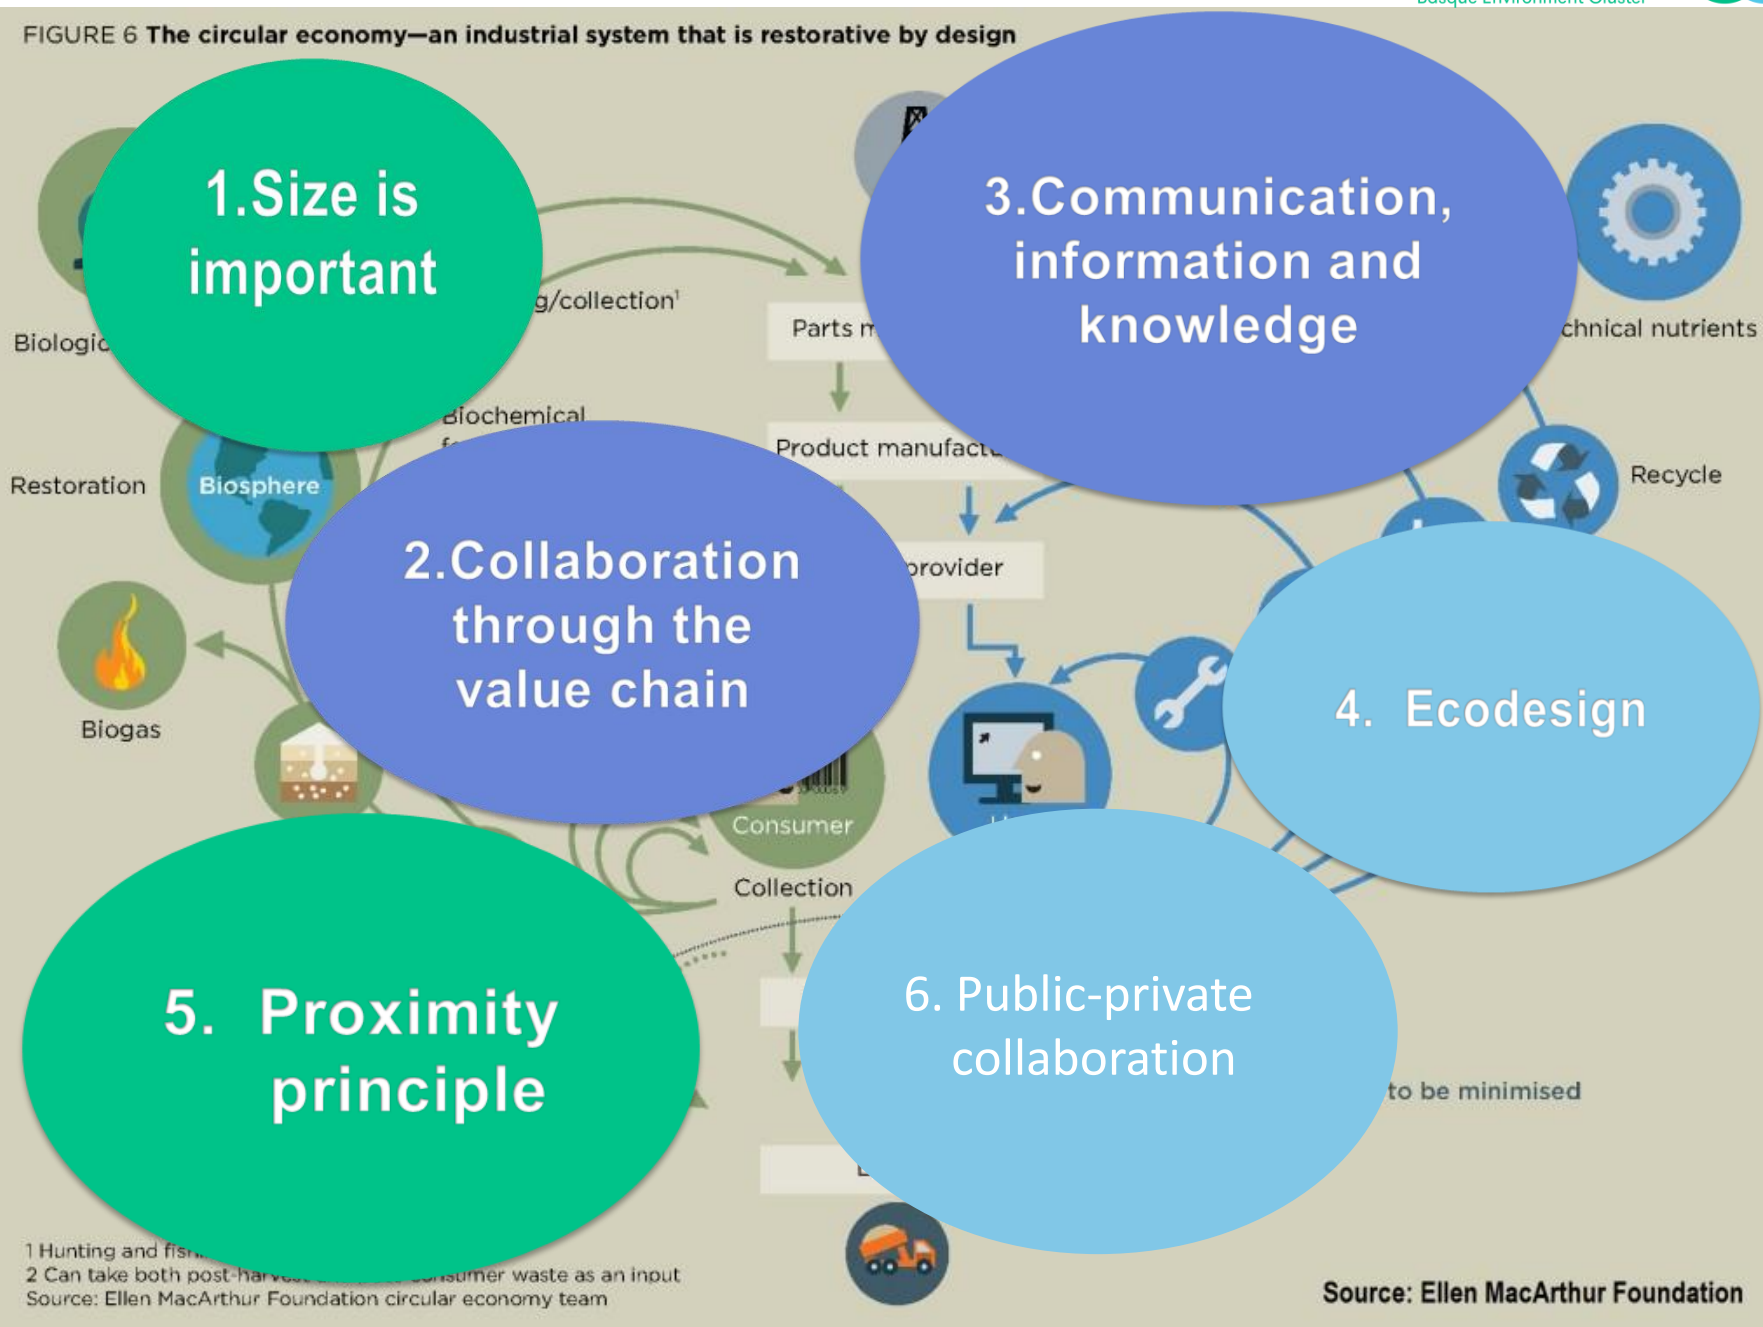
FIGURE 6 The circular economy—an industrial system that is restorative by design

1.Size is important

3.Communication, information and knowledge

Biologic

g/collection¹

Parts m

chnical nutrients

Biochemical f

Product manufactu

Restoration

Biosphere

Recycle

2.Collaboration through the value chain

provider

Biogas

4. Ecodesign

Consumer

Collection

5. Proximity principle

6. Public-private collaboration

to be minimised

1 Hunting and fish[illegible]
2 Can take both post-harv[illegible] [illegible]sumer waste as an input
Source: Ellen MacArthur Foundation circular economy team

Source: Ellen MacArthur Foundation